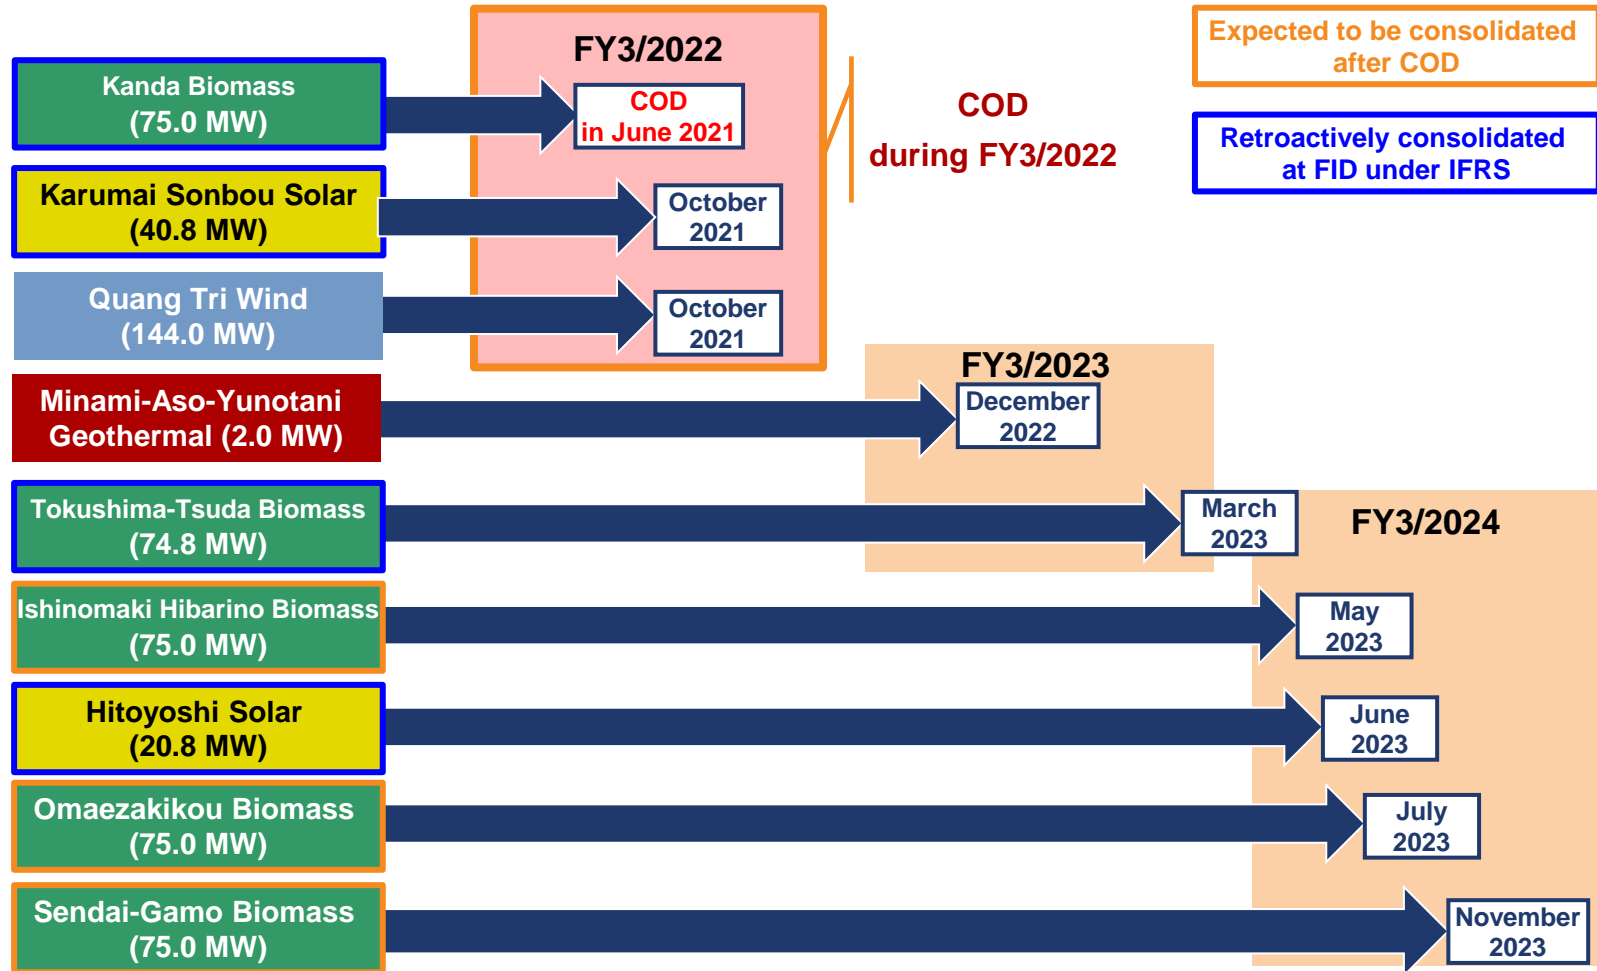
FY3/2022

Expected to be consolidated after COD

Retroactively consolidated at FID under IFRS

Kanda Biomass (75.0 MW)

COD in June 2021

COD during FY3/2022

Karumai Sonbou Solar (40.8 MW)

October 2021

Quang Tri Wind (144.0 MW)

October 2021

FY3/2023

Minami-Aso-Yunotani Geothermal (2.0 MW)

December 2022

Tokushima-Tsuda Biomass (74.8 MW)

March 2023

FY3/2024

Ishinomaki Hibarino Biomass (75.0 MW)

May 2023

Hitoyoshi Solar (20.8 MW)

June 2023

Omaezakikou Biomass (75.0 MW)

July 2023

Sendai-Gamo Biomass (75.0 MW)

November 2023